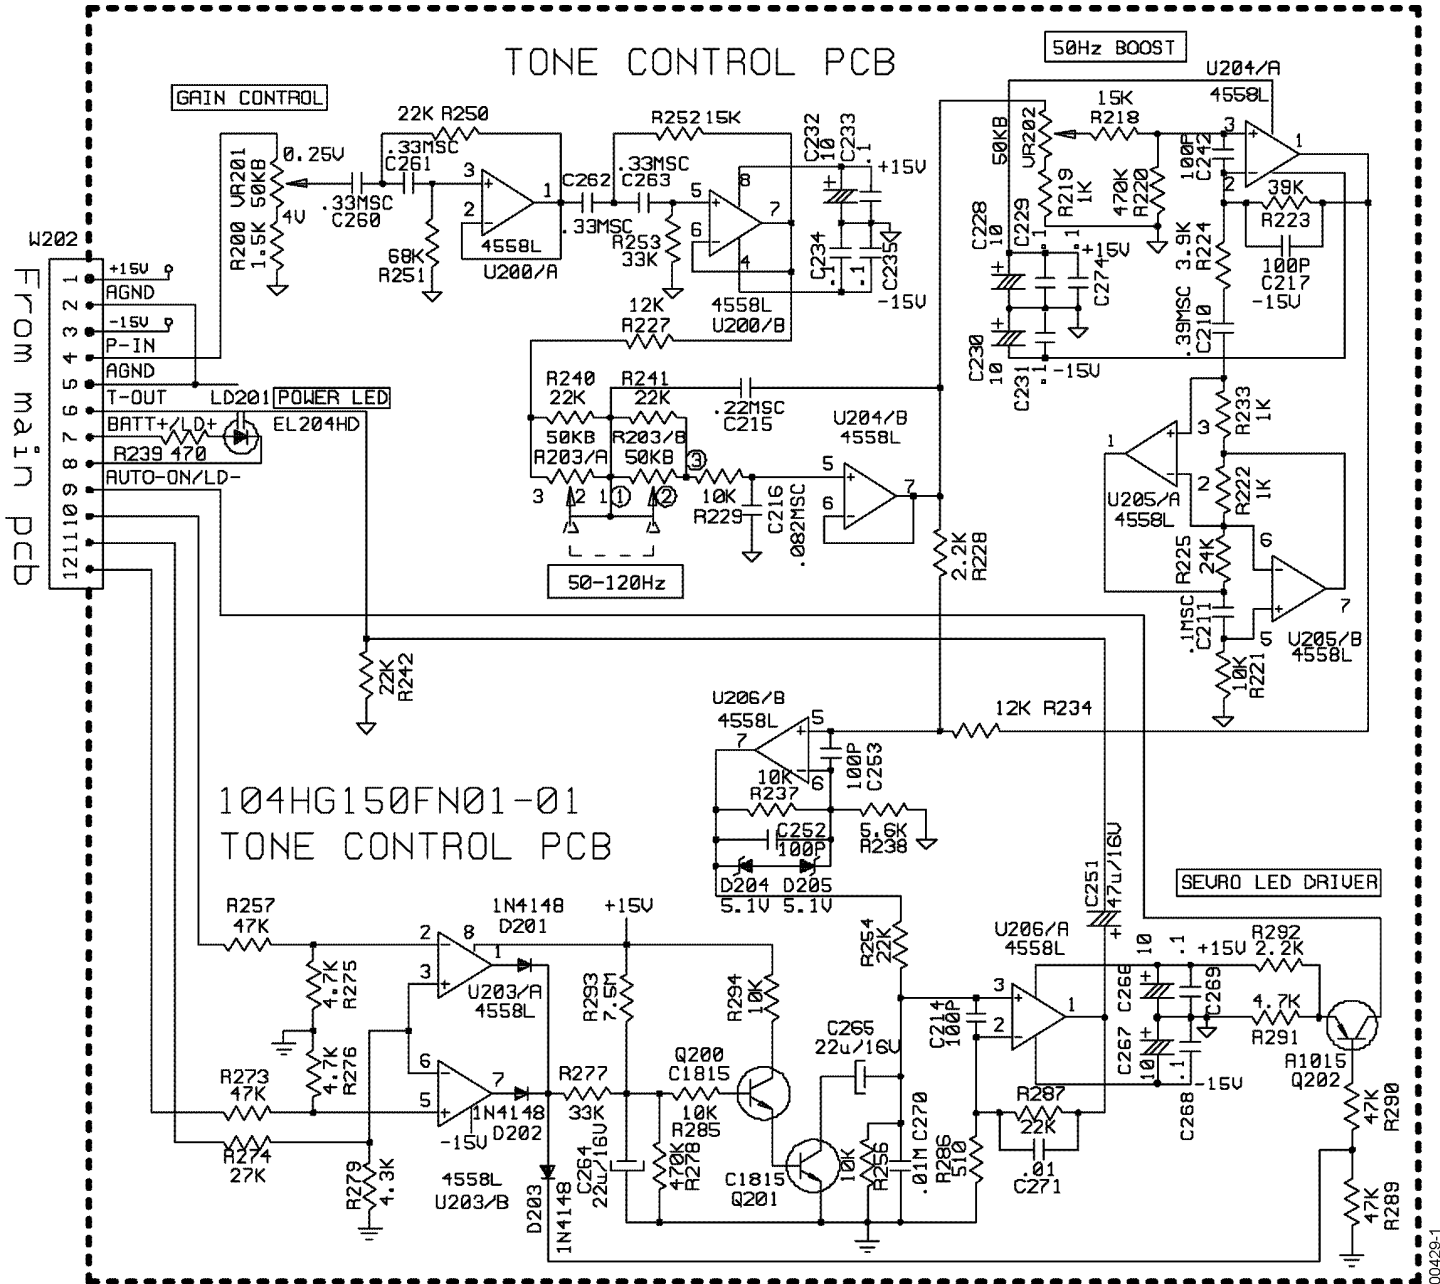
TONE CONTROL PCB

GAIN CONTROL

50Hz BOOST

W202

From main pcb

1 +15V
2 AGND
3 -15V
4 P-IN
5 AGND
6 T-OUT
7 BATT+/LD+
8 R239 470
9 AUTO-ON/LD-
10
11
12

LD201 POWER LED
EL204HD

R200 1.5K
VR201 50KB
0.25V
4V

22K R250
.33MSC
C261
.33MSC
C260
68K
R251
4558L
U200/A

C262
.33MSC
C263
.33MSC
R252 15K
R253
33K
4558L
U200/B
C232 10
C233 .1
+15V
C234 .1
C235 .1
-15V

12K
R227
R240 22K
R241 22K
.22MSC
C215
50KB
R203/A
R203/B
50KB
10K
R229
C216
.082MSC
U204/B
4558L
2.2K
R228

50-120Hz

50KB
VR202
15K
R218
R219 1K
470K
R220
100P
C242
U204/A
4558L
39K
R223
100P
C217
-15V
C228 10
C229 .1
.1
+15V
C274
C230 10
C231 .1
-15V
3.9K
R224
.39MSC
C210
R233 1K
R222 1K
U205/A
4558L
R225 24K
.1MSC
C211
10K
R221
U205/B
4558L

22K
R242

U206/B
4558L
100P
C253
12K R234
10K
R237
C252
100P
5.6K
R238
D204 D205
5.1V 5.1V

104HG150FN01-01
TONE CONTROL PCB

C251
47u/16V

SEVRO LED DRIVER

R257
47K
4.7K
R275
4.7K
R276
R273
47K
R274
27K
R279
4.3K
1N4148
D201
U203/A
4558L
1N4148
D202
-15V
4558L
U203/B
D203
1N4148

+15V
R293
7.5M
R277
33K
C264
22u/16V
470K
R278
R294
10K
Q200
C1815
10K
R285
C1815
Q201
C265
22u/16V
10K
R256
.01M C270
R286
510
R254
22K
C214
100P
U206/A
4558L
R287
22K
.01
C271
C266 10
C269 .1
+15V
R292
2.2K
4.7K
R291
C267 10
.1
-15V
C268
A1015
Q202
47K
R290
47K
R289

00429-1